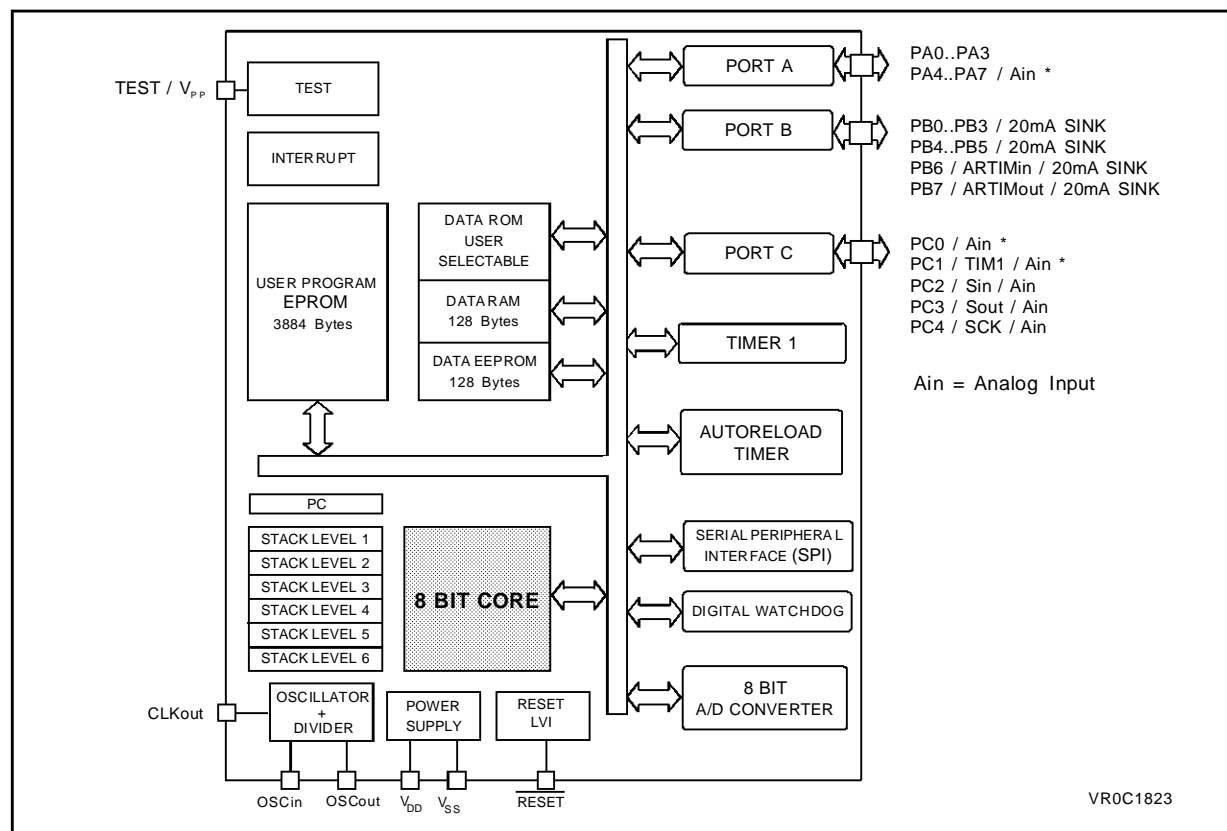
TEST / $V_{PP}$

TEST

INTERRUPT

USER PROGRAM EPROM 3884 Bytes

DATA ROM USER SELECTABLE

DATA RAM 128 Bytes

DATA EEPROM 128 Bytes

PORT A

PORT B

PORT C

TIMER 1

AUTORELOAD TIMER

SERIAL PERIPHERAL INTERFACE (SPI)

DIGITAL WATCHDOG

8 BIT A/D CONVERTER

PA0..PA3
PA4..PA7 / Ain *

PB0..PB3 / 20mA SINK
PB4..PB5 / 20mA SINK
PB6 / ARTIMin / 20mA SINK
PB7 / ARTIMout / 20mA SINK

PC0 / Ain *
PC1 / TIM1 / Ain *
PC2 / Sin / Ain
PC3 / Sout / Ain
PC4 / SCK / Ain

Ain = Analog Input

PC

STACK LEVEL 1
STACK LEVEL 2
STACK LEVEL 3
STACK LEVEL 4
STACK LEVEL 5
STACK LEVEL 6

8 BIT CORE

CLKout

OSCILLATOR + DIVIDER

POWER SUPPLY

RESET LVI

OSCin OSCout $V_{DD}$ $V_{SS}$ $\overline{RESET}$

VR0C1823